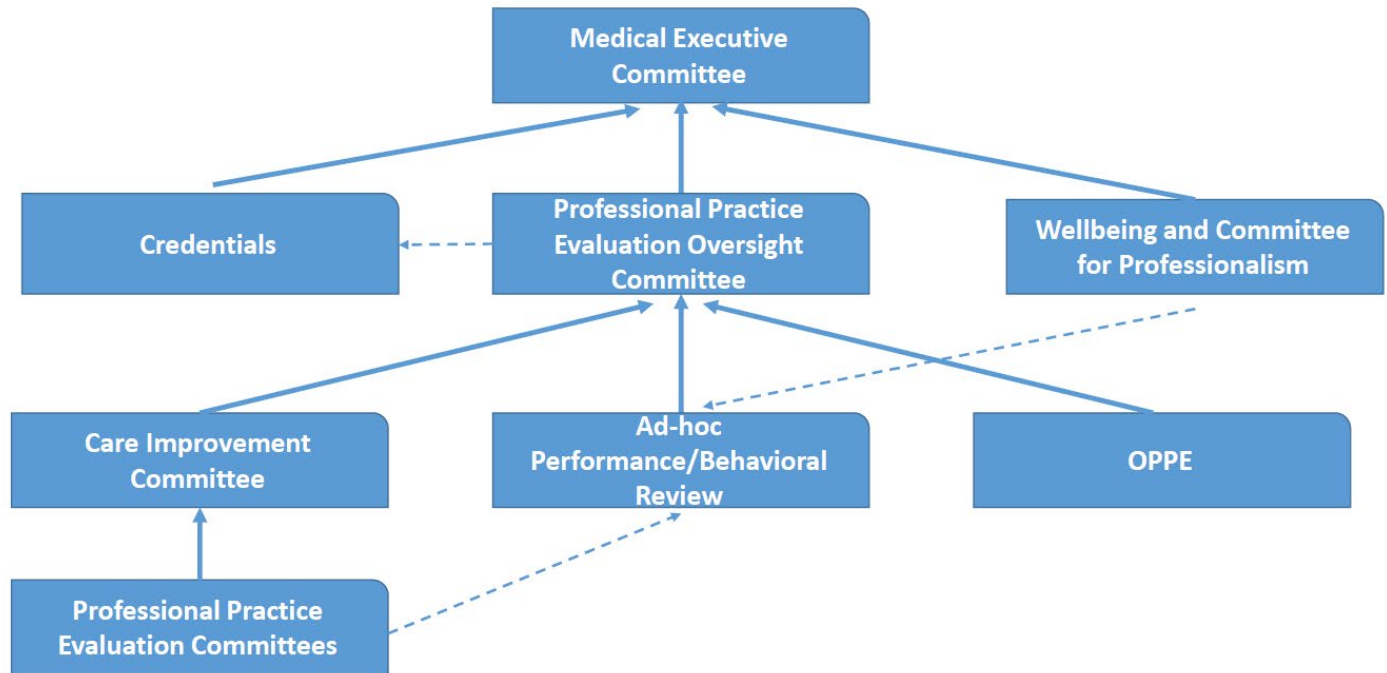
Medical Executive Committee

Credentials

Professional Practice Evaluation Oversight Committee

Wellbeing and Committee for Professionalism

Care Improvement Committee

Ad-hoc Performance/Behavioral Review

OPPE

Professional Practice Evaluation Committees